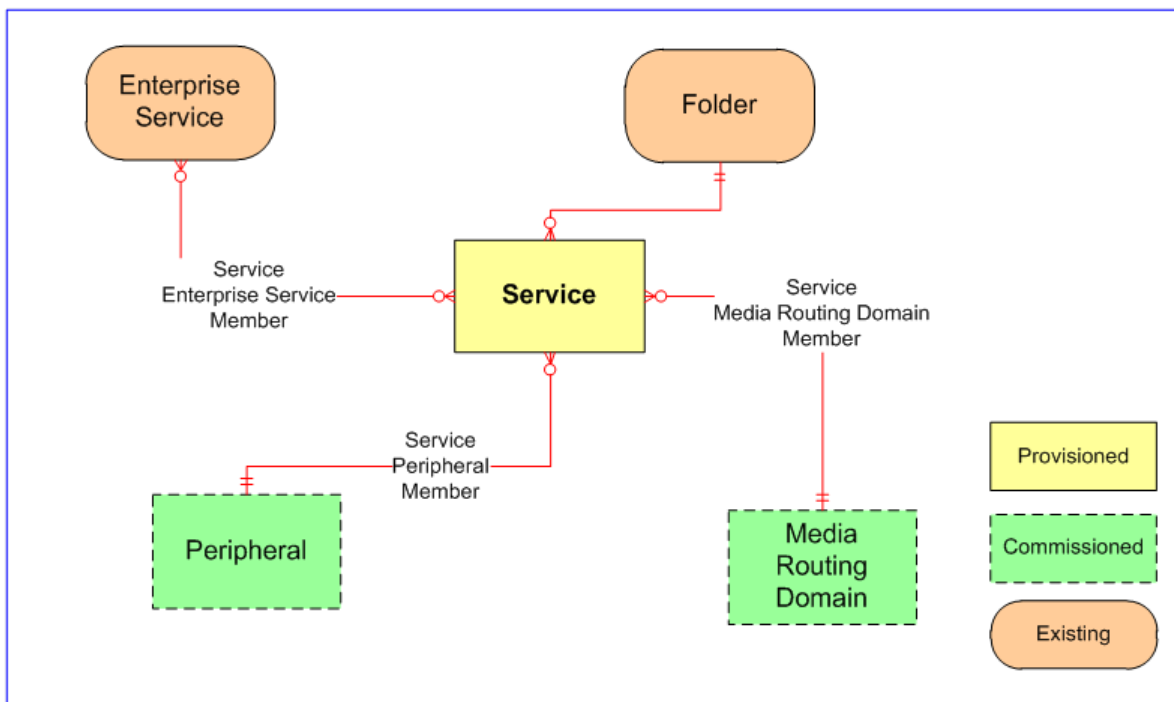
Enterprise Service

Folder

Service Enterprise Service Member

Service

Service Media Routing Domain Member

Service Peripheral Member

Provisioned

Peripheral

Media Routing Domain

Commissioned

Existing